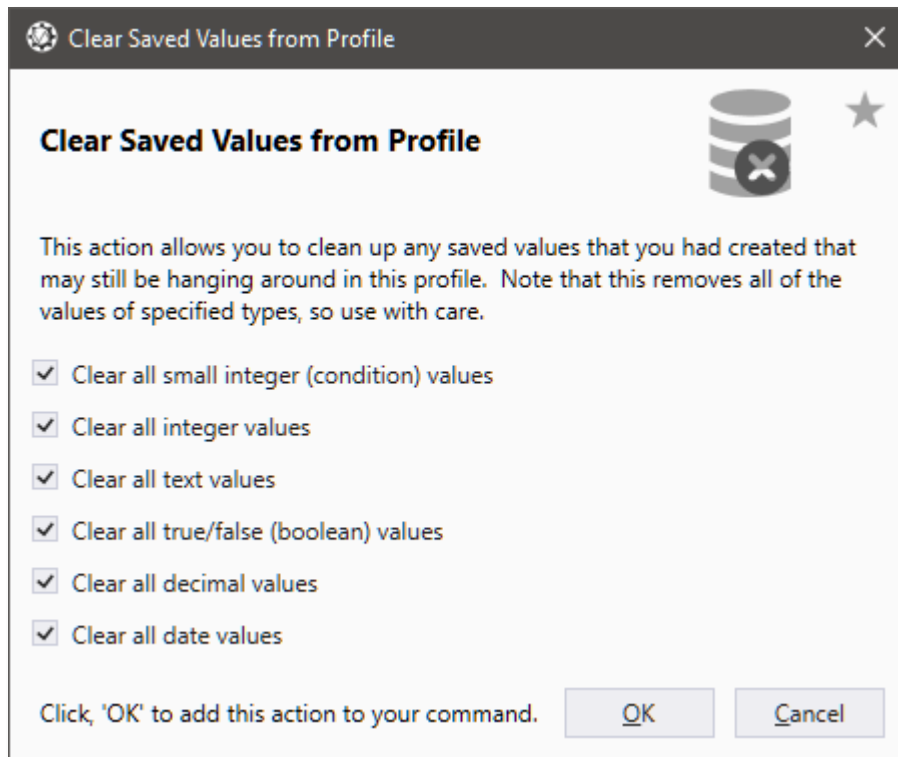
Clear Saved Values from Profile

Clear Saved Values from Profile

This action allows you to clean up any saved values that you had created that may still be hanging around in this profile. Note that this removes all of the values of specified types, so use with care.

☑ Clear all small integer (condition) values

☑ Clear all integer values

☑ Clear all text values

☑ Clear all true/false (boolean) values

☑ Clear all decimal values

☑ Clear all date values

Click, 'OK' to add this action to your command.

OK

Cancel